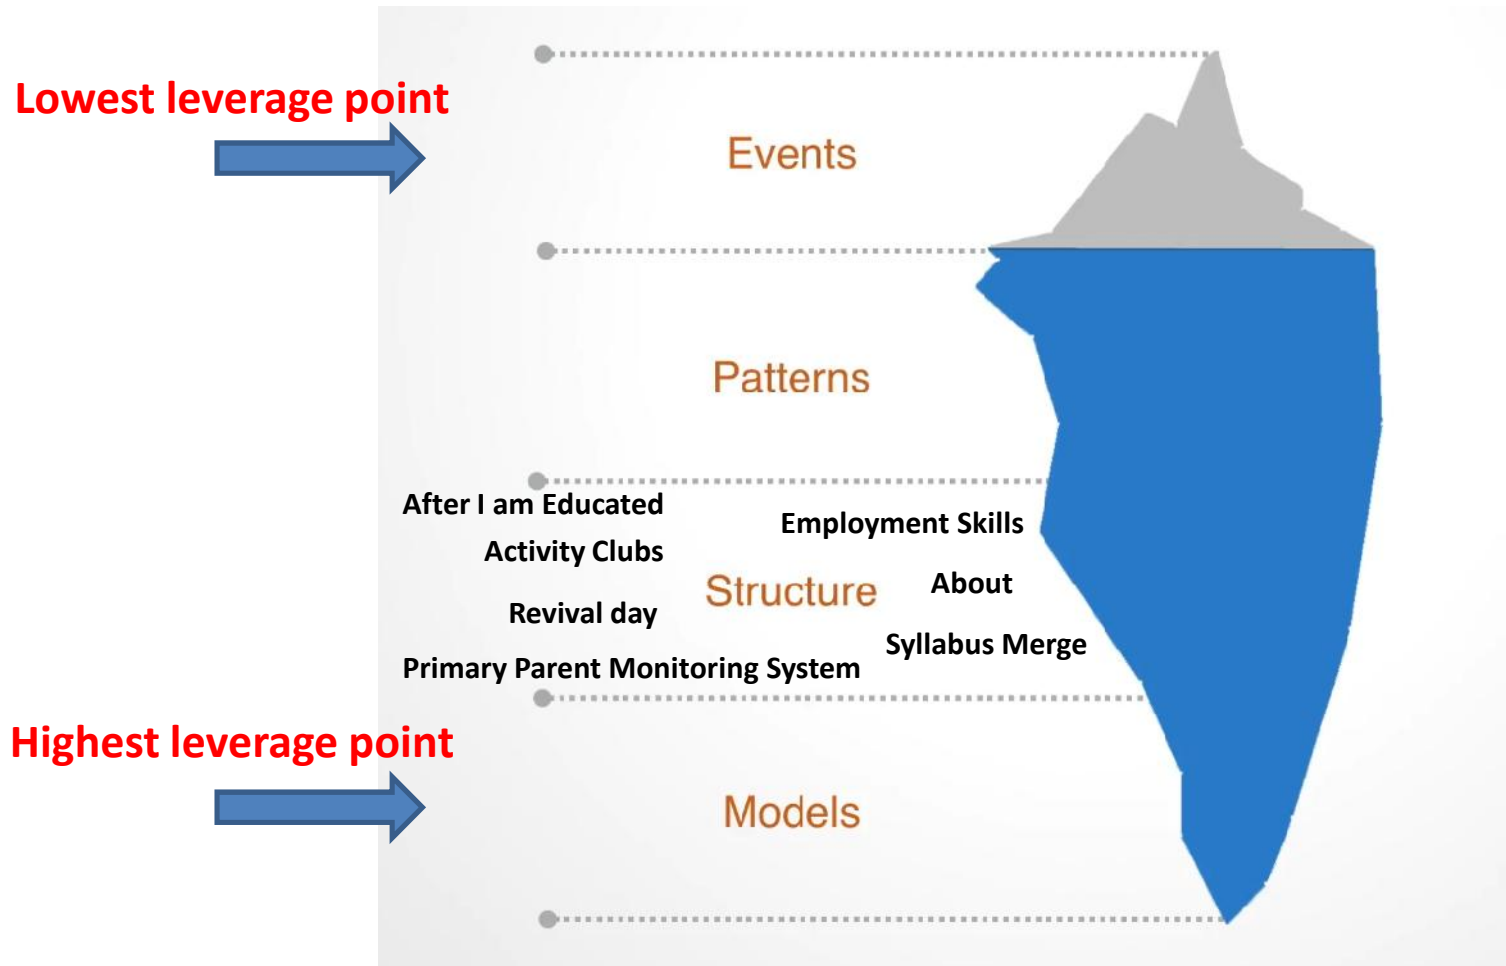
Lowest leverage point

Events

Patterns

After I am Educated

Activity Clubs

Employment Skills

Structure

About

Revival day

Syllabus Merge

Primary Parent Monitoring System

Highest leverage point

Models